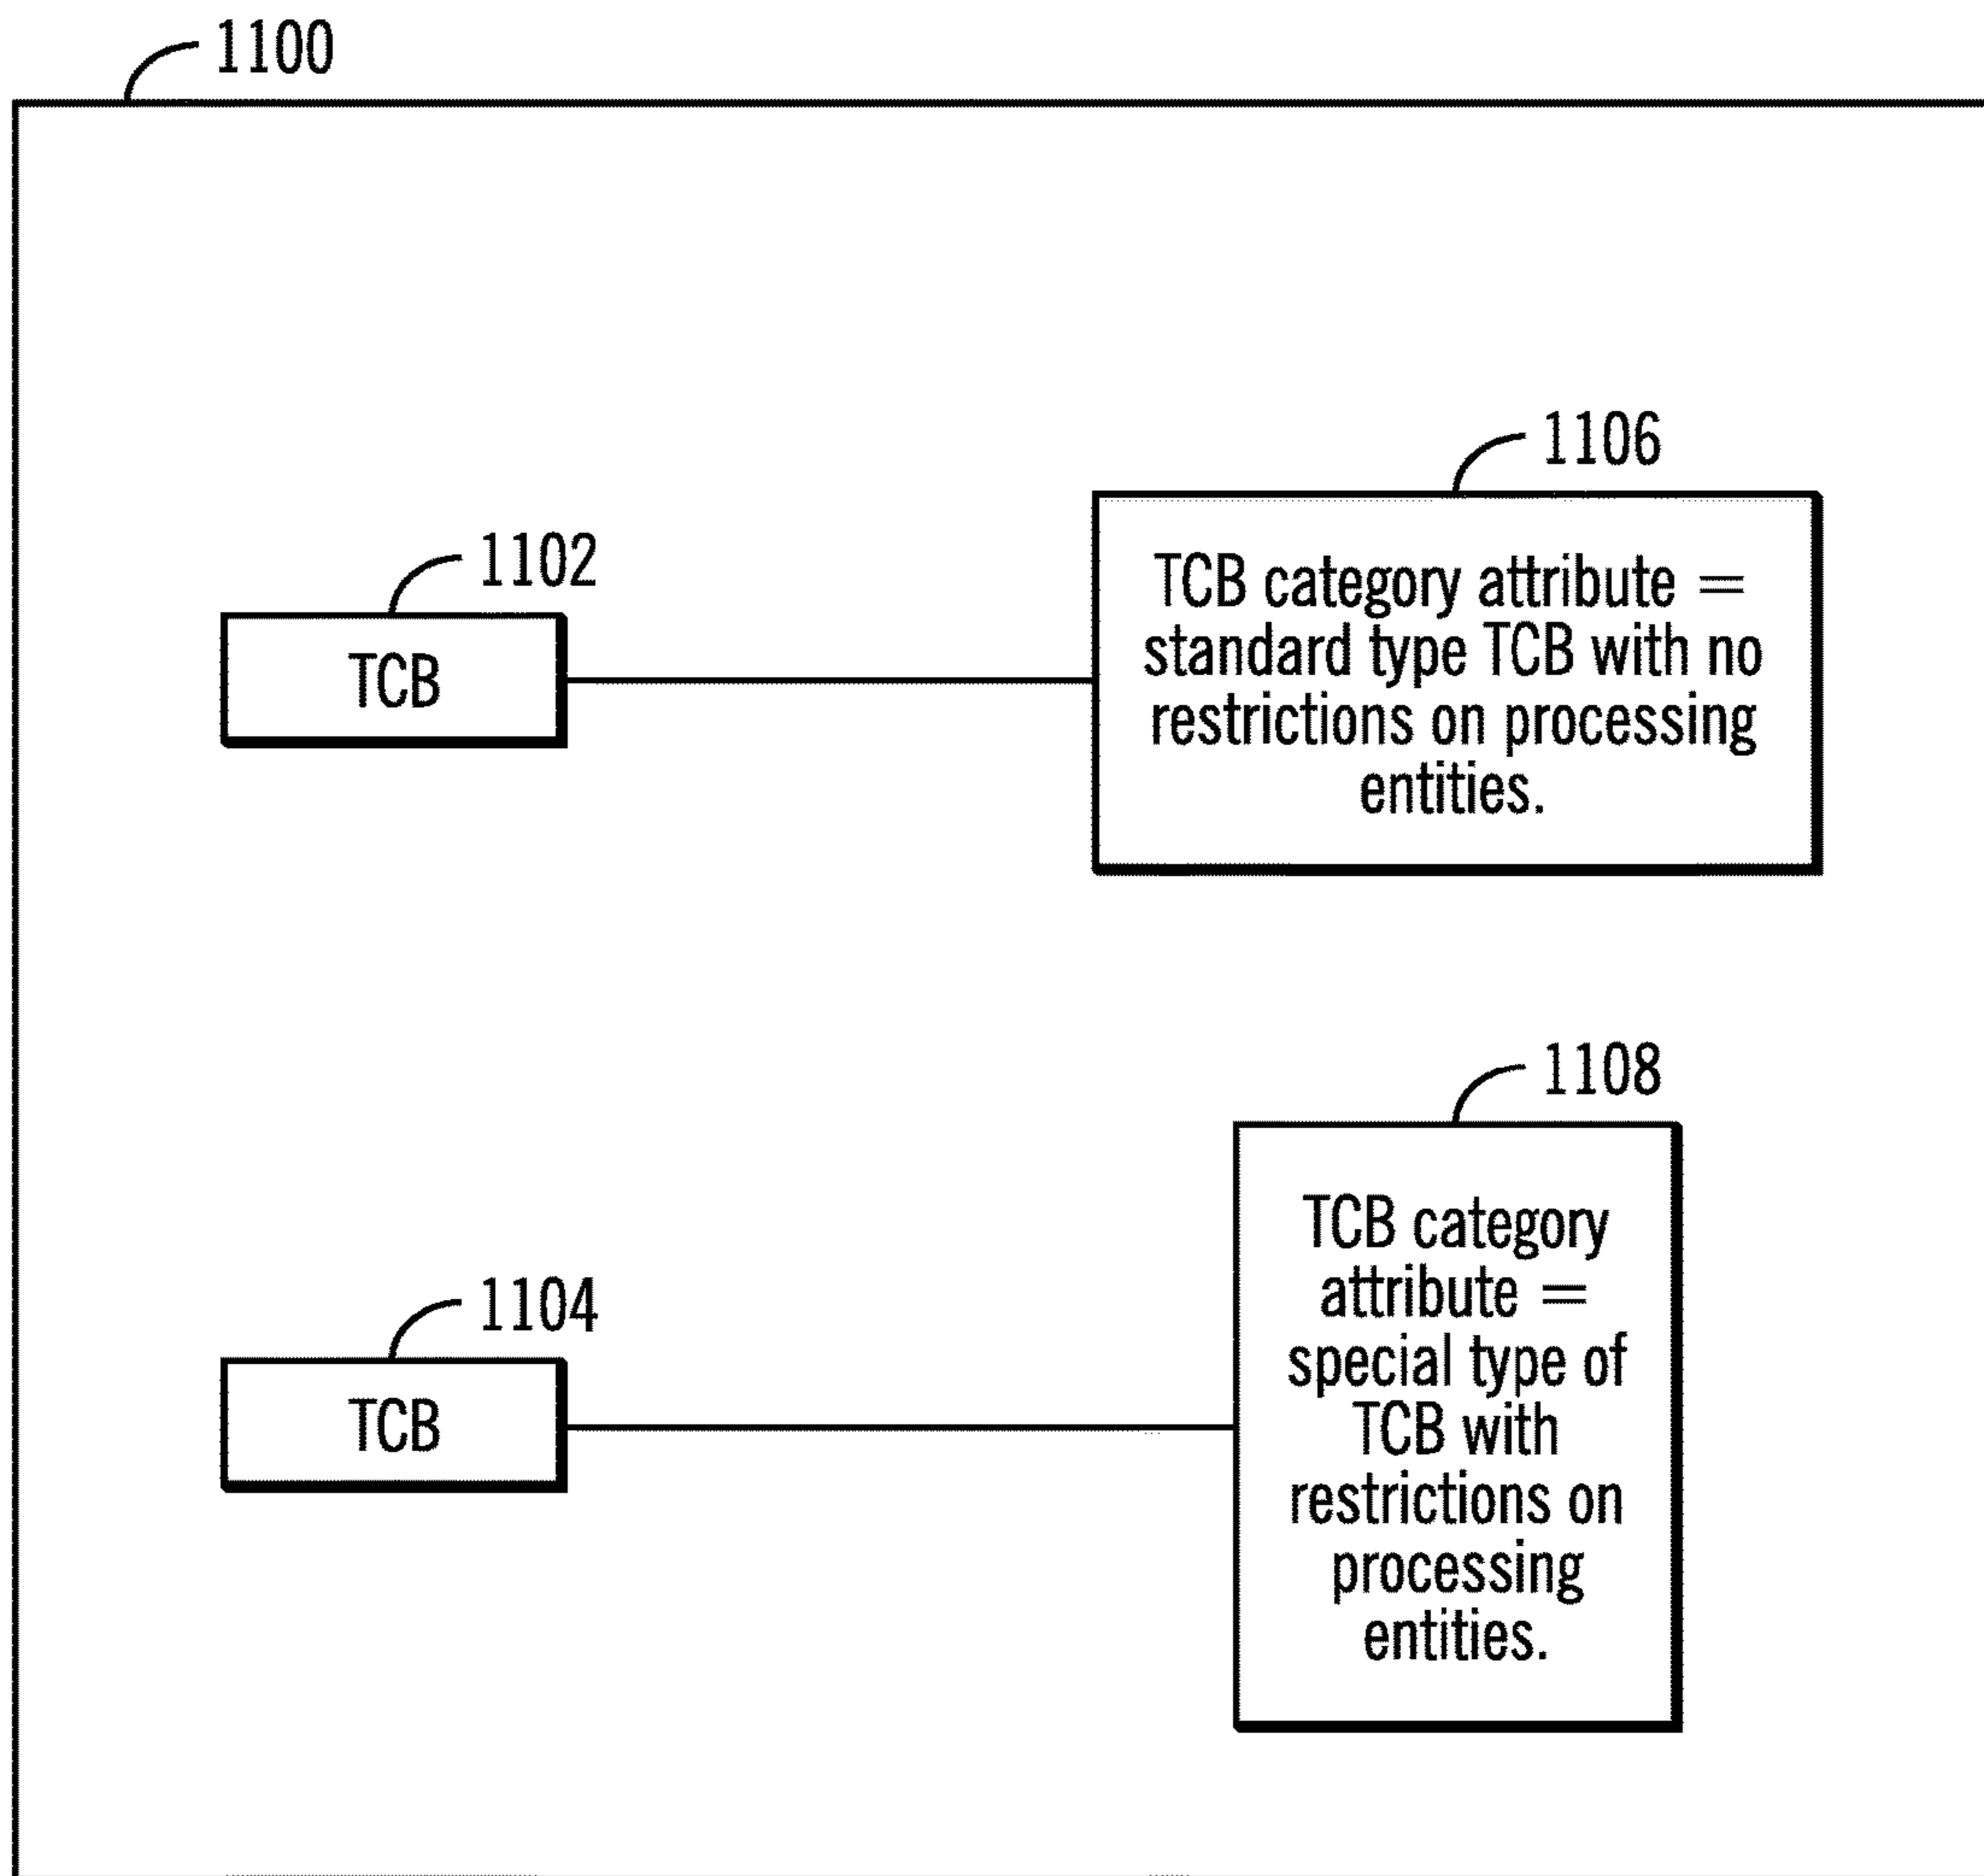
1100

1106

1102

TCB

TCB category attribute = standard type TCB with no restrictions on processing entities.

1108

1104

TCB

TCB category attribute = special type of TCB with restrictions on processing entities.